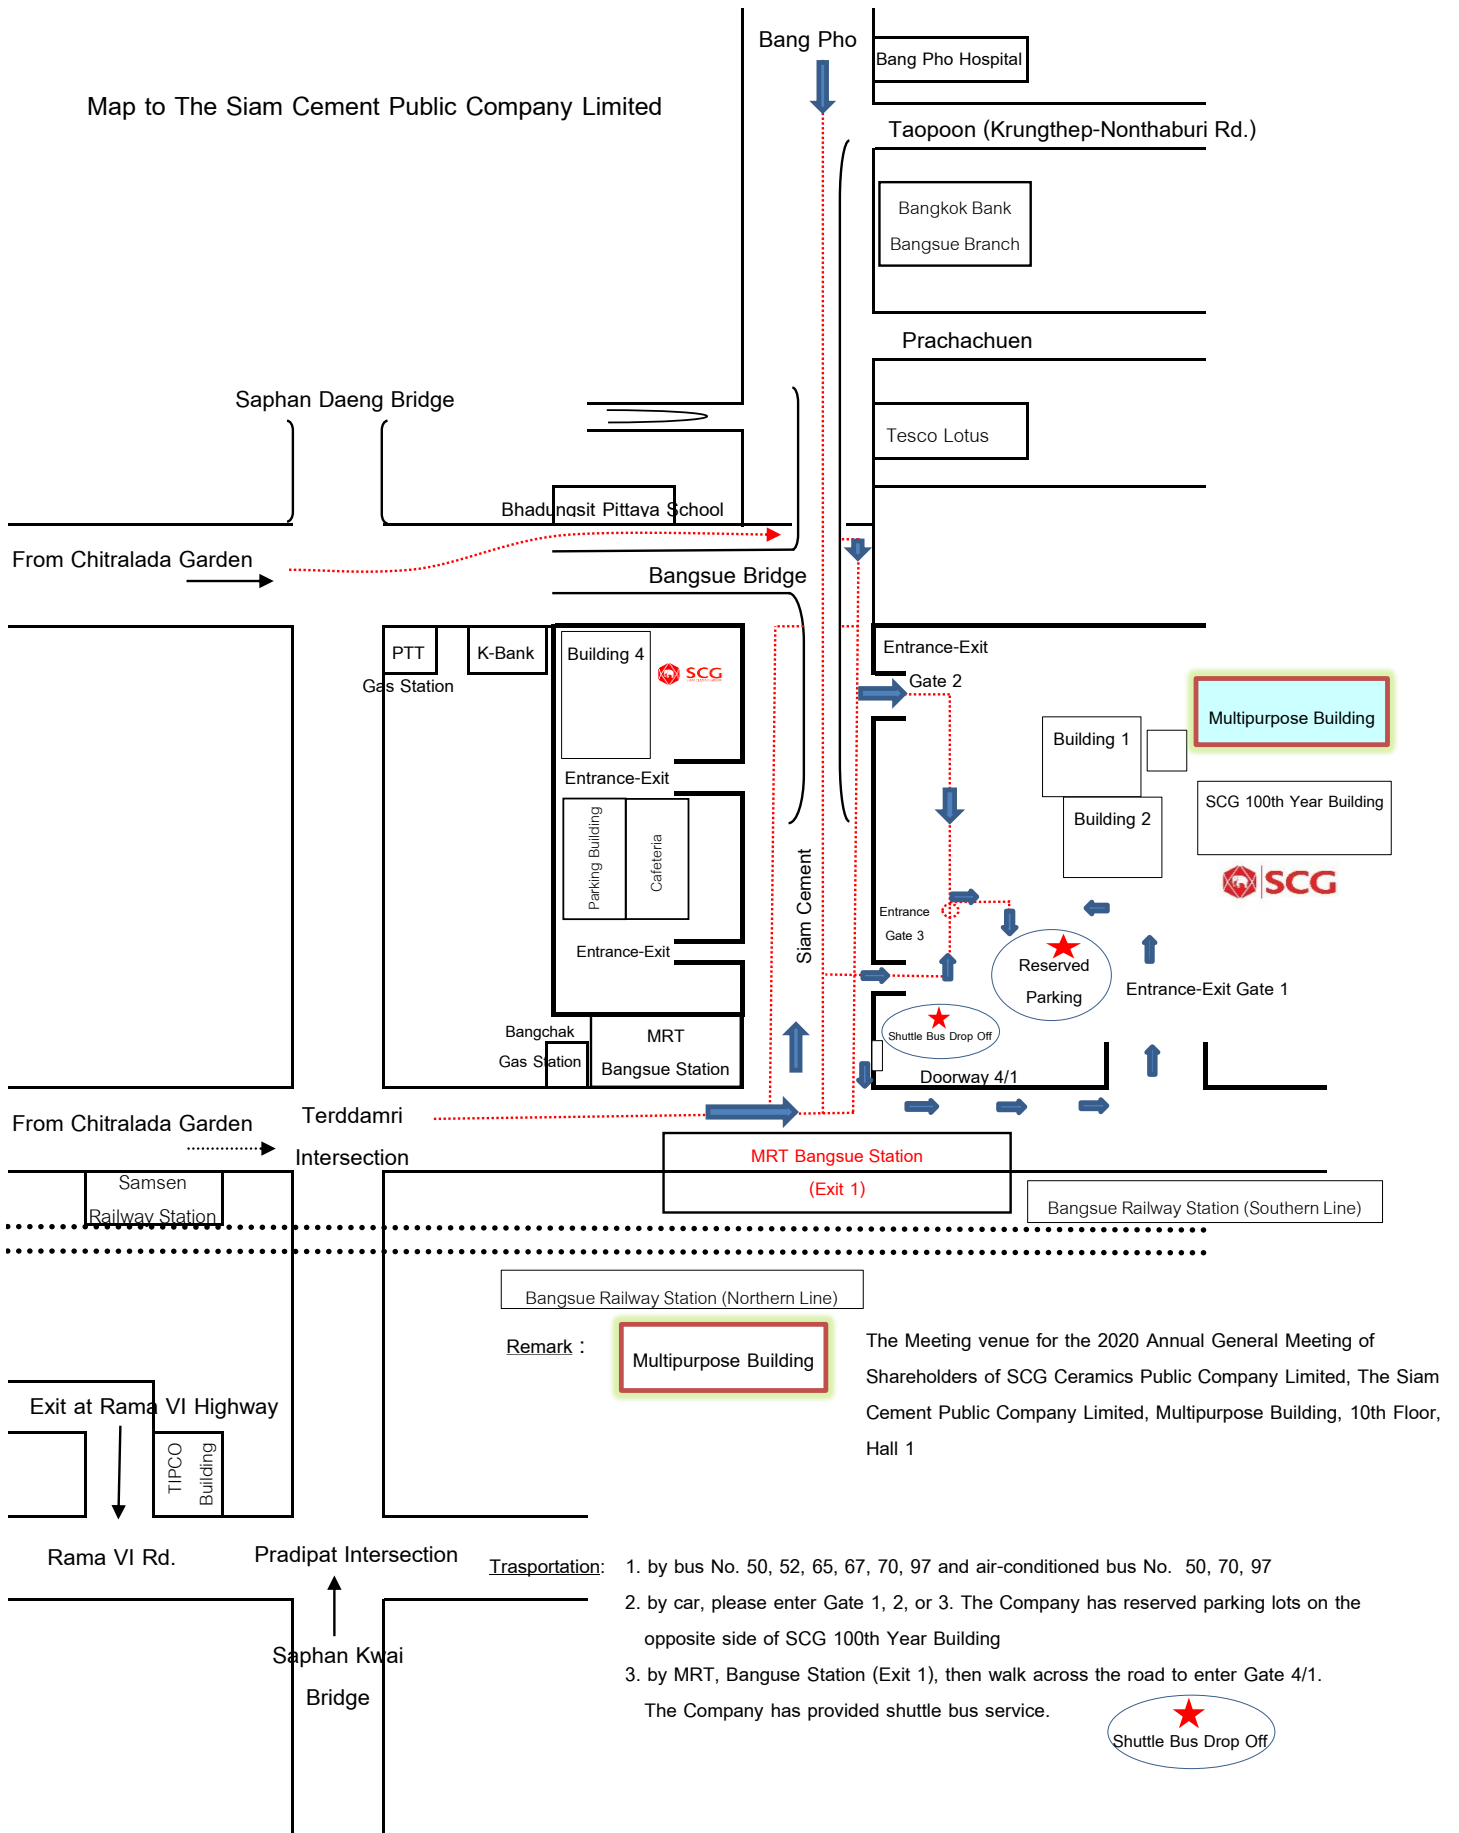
Map to The Siam Cement Public Company Limited

Bang Pho

Bang Pho Hospital

Taopoon (Krungthep-Nonthaburi Rd.)

Bangkok Bank Bangsue Branch

Prachachuen

Saphan Daeng Bridge

Tesco Lotus

Bhadungsit Pittaya School

From Chitralada Garden

Bangsue Bridge

PTT Gas Station

K-Bank

Building 4

SCG

Entrance-Exit Gate 2

Multipurpose Building

Building 1

Building 2

SCG 100th Year Building

SCG

Entrance-Exit

Parking Building

Cafeteria

Siam Cement

Entrance Gate 3

Reserved Parking

Entrance-Exit Gate 1

Entrance-Exit

Shuttle Bus Drop Off

Bangchak Gas Station

MRT Bangsue Station

Doorway 4/1

From Chitralada Garden

Terddamri Intersection

MRT Bangsue Station (Exit 1)

Samsen Railway Station

Bangsue Railway Station (Southern Line)

Bangsue Railway Station (Northern Line)

Remark : Multipurpose Building The Meeting venue for the 2020 Annual General Meeting of Shareholders of SCG Ceramics Public Company Limited, The Siam Cement Public Company Limited, Multipurpose Building, 10th Floor, Hall 1

Exit at Rama VI Highway

TIPCO Building

Rama VI Rd.

Pradipat Intersection

Saphan Kwai Bridge

Trasportation: 1. by bus No. 50, 52, 65, 67, 70, 97 and air-conditioned bus No. 50, 70, 97

2. by car, please enter Gate 1, 2, or 3. The Company has reserved parking lots on the opposite side of SCG 100th Year Building

3. by MRT, Banguse Station (Exit 1), then walk across the road to enter Gate 4/1. The Company has provided shuttle bus service.

Shuttle Bus Drop Off